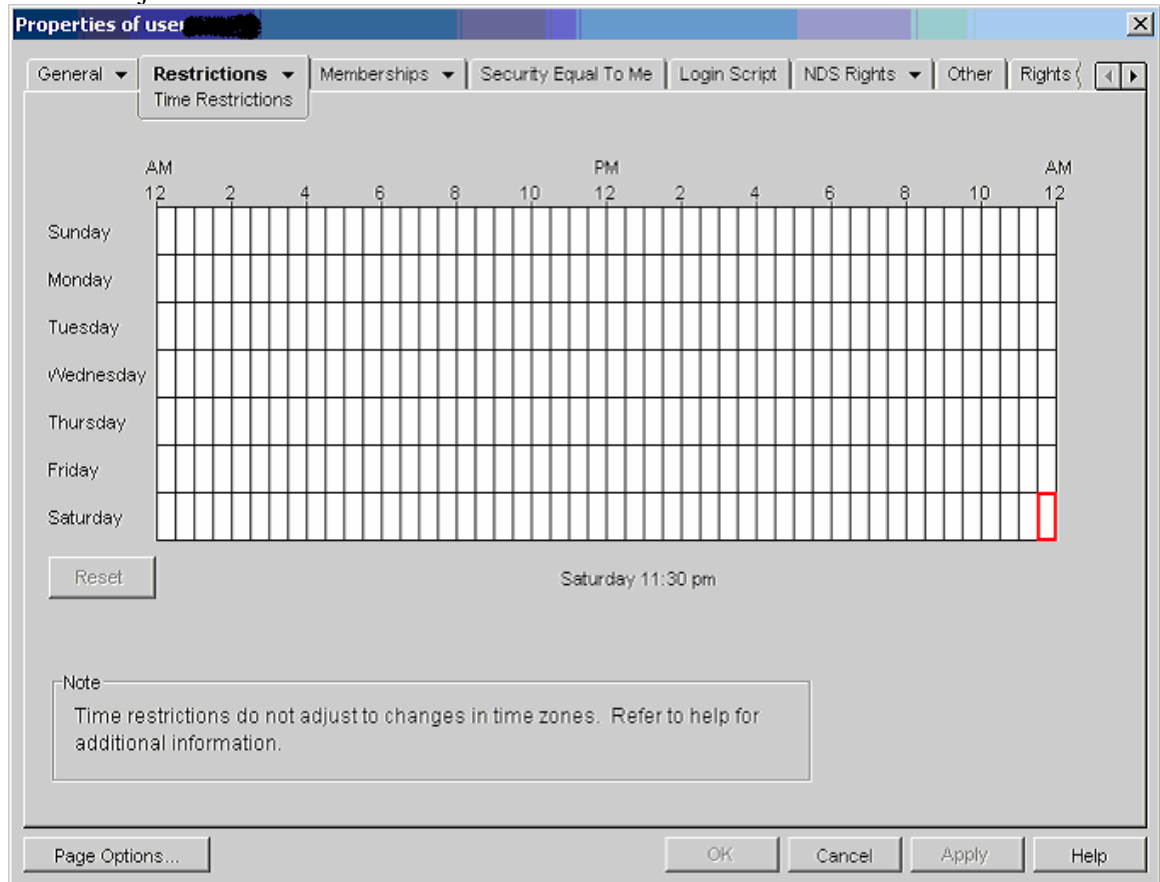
Properties of user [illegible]

General
Restrictions
Time Restrictions
Memberships
Security Equal To Me
Login Script
NDS Rights
Other
Rights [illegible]

AM
12 2 4 6 8 10
PM
12 2 4 6 8 10
AM
12

Sunday
Monday
Tuesday
Wednesday
Thursday
Friday
Saturday

Reset

Saturday 11:30 pm

Note
Time restrictions do not adjust to changes in time zones. Refer to help for additional information.

Page Options...
OK
Cancel
Apply
Help